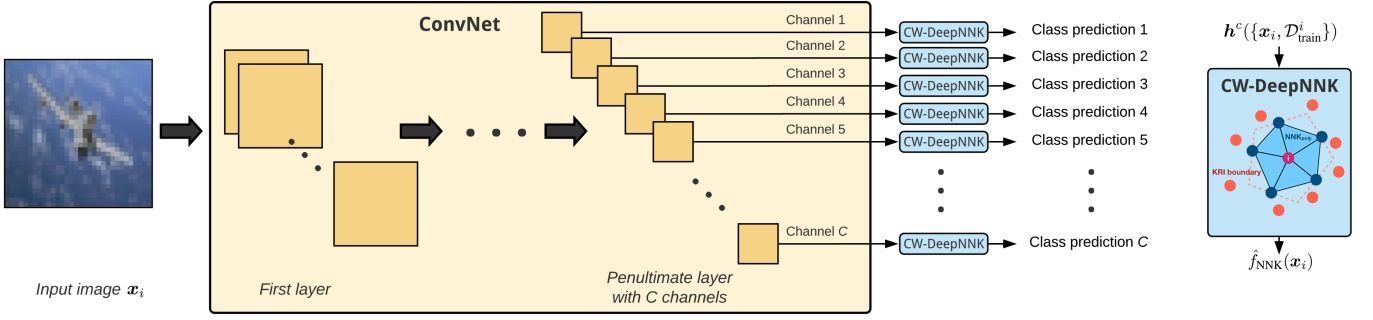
ConvNet

Channel 1
Channel 2
Channel 3
Channel 4
Channel 5
Channel $C$

CW-DeepNNK
CW-DeepNNK
CW-DeepNNK
CW-DeepNNK
CW-DeepNNK
CW-DeepNNK

Class prediction 1
Class prediction 2
Class prediction 3
Class prediction 4
Class prediction 5
Class prediction $C$

$\boldsymbol{h}^c(\{\boldsymbol{x}_i, \mathcal{D}^i_{\text{train}}\})$

CW-DeepNNK

$\text{NNK}_{\text{poly}}$

KRI boundary

$\hat{f}_{\text{NNK}}(\boldsymbol{x}_i)$

Input image $\boldsymbol{x}_i$

First layer

Penultimate layer with C channels